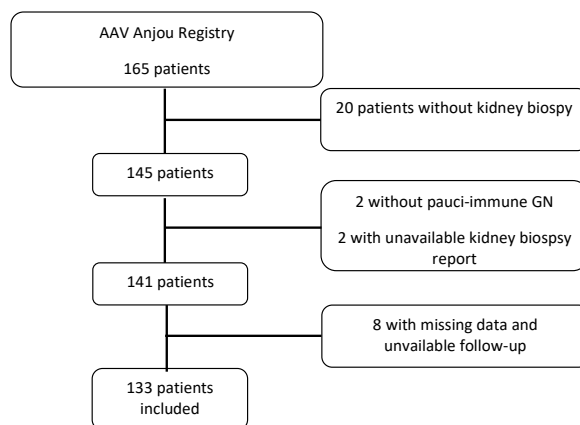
AAV Anjou Registry

165 patients

20 patients without kidney biospy

145 patients

2 without pauci-immune GN

2 with unavailable kidney biopsy report

141 patients

8 with missing data and unvailable follow-up

133 patients included